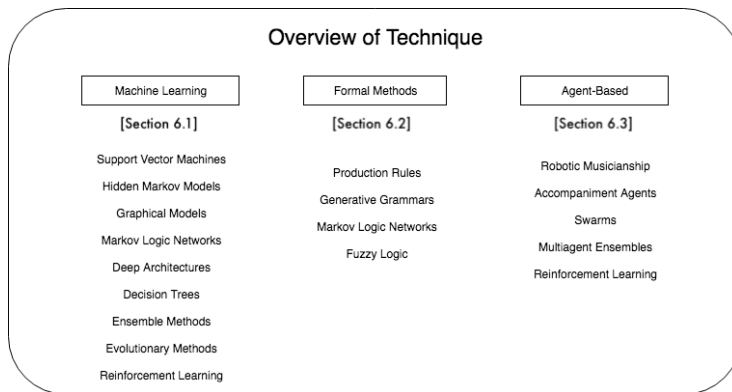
Overview of Technique

Machine Learning

[Section 6.1]

Support Vector Machines

Hidden Markov Models

Graphical Models

Markov Logic Networks

Deep Architectures

Decision Trees

Ensemble Methods

Evolutionary Methods

Reinforcement Learning

Formal Methods

[Section 6.2]

Production Rules

Generative Grammars

Markov Logic Networks

Fuzzy Logic

Agent-Based

[Section 6.3]

Robotic Musicianship

Accompaniment Agents

Swarms

Multiagent Ensembles

Reinforcement Learning